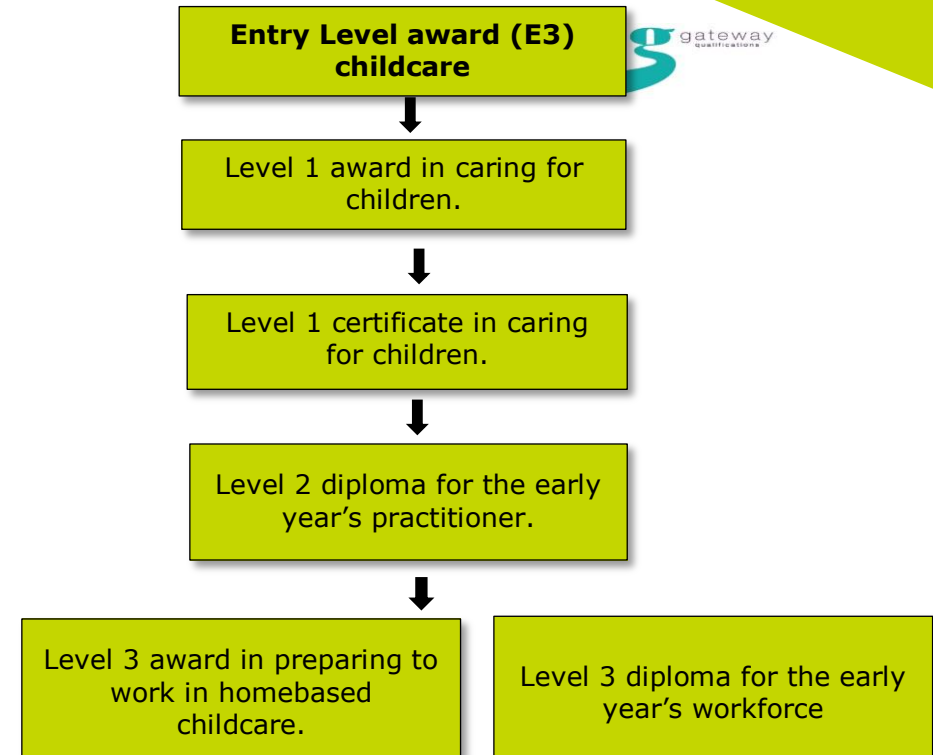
Entry Level award (E3) childcare

gateway qualifications

Level 1 award in caring for children.

Level 1 certificate in caring for children.

Level 2 diploma for the early year's practitioner.

Level 3 award in preparing to work in homebased childcare.

Level 3 diploma for the early year's workforce